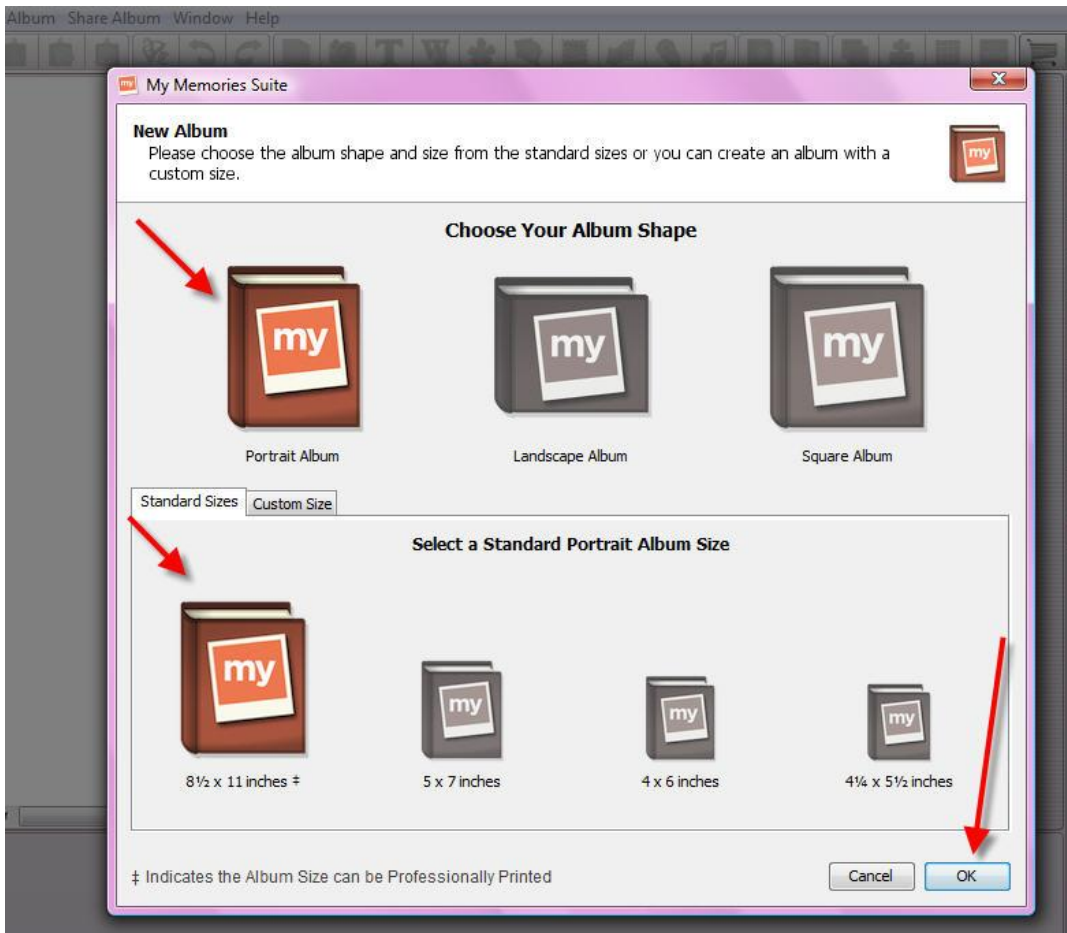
Album Share Album Window Help

My Memories Suite

New Album
Please choose the album shape and size from the standard sizes or you can create an album with a custom size.

my

Choose Your Album Shape

my
Portrait Album

my
Landscape Album

my
Square Album

Standard Sizes
Custom Size

Select a Standard Portrait Album Size

my
8½ x 11 inches ‡

my
5 x 7 inches

my
4 x 6 inches

my
4¼ x 5½ inches

‡ Indicates the Album Size can be Professionally Printed

Cancel
OK